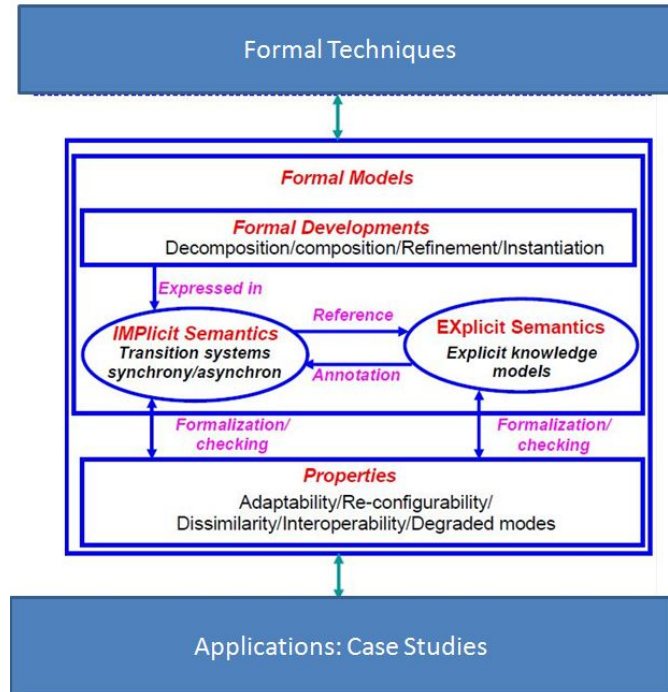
Formal Techniques

Formal Models

Formal Developments
Decomposition/composition/Refinement/Instantiation

Expressed in

IMPlicit Semantics
Transition systems
synchrony/asynchron

Reference

Annotation

EXplicit Semantics
Explicit knowledge models

Formalization/ checking

Formalization/ checking

Properties
Adaptability/Re-configurability/ Dissimilarity/Interoperability/Degraded modes

Applications: Case Studies